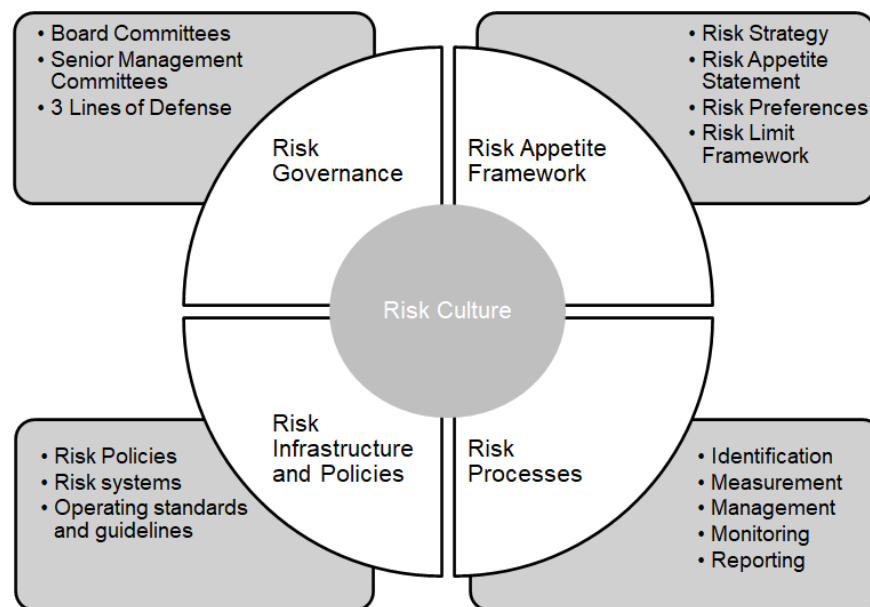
• Board Committees
• Senior Management Committees
• 3 Lines of Defense

• Risk Strategy
• Risk Appetite Statement
• Risk Preferences
• Risk Limit Framework

Risk Governance

Risk Appetite Framework

Risk Culture

Risk Infrastructure and Policies

Risk Processes

• Risk Policies
• Risk systems
• Operating standards and guidelines

• Identification
• Measurement
• Management
• Monitoring
• Reporting